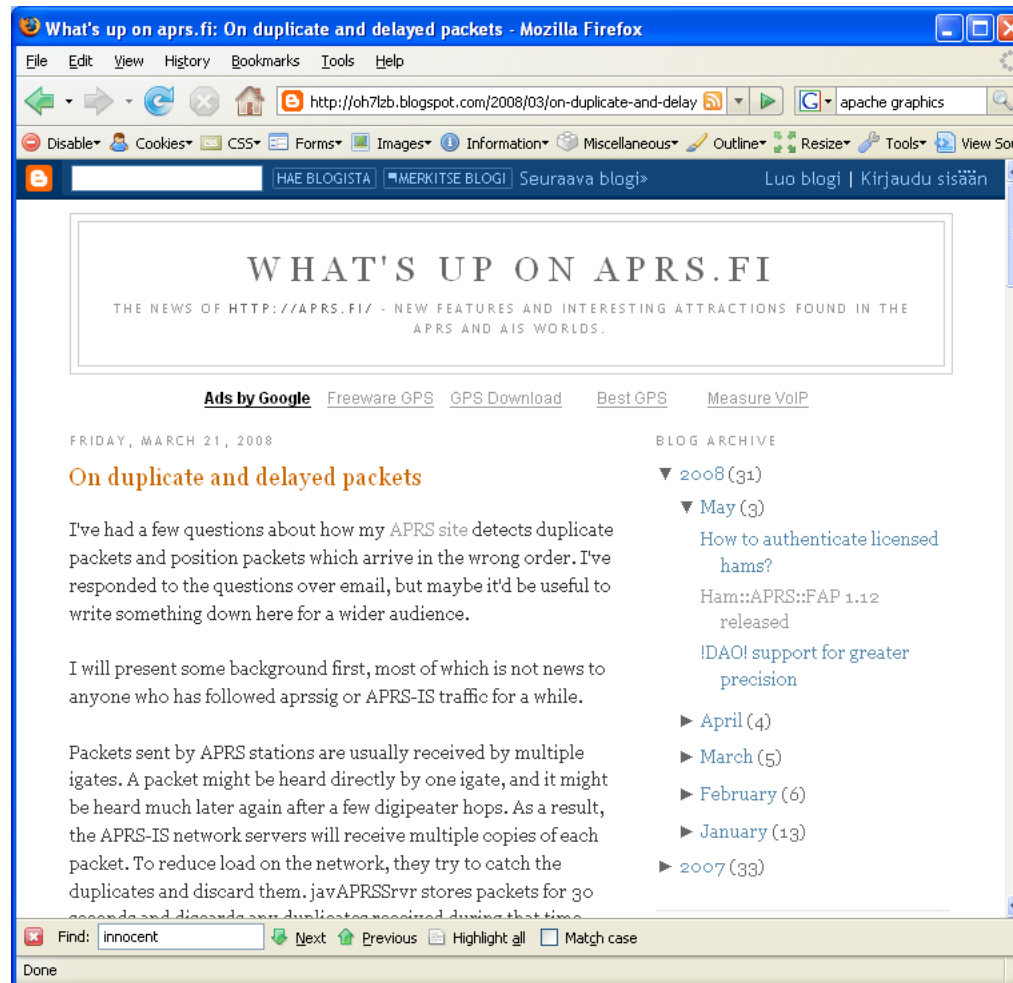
What's up on aprs.fi: On duplicate and delayed packets - Mozilla Firefox

File Edit View History Bookmarks Tools Help

http://oh7lzb.blogspot.com/2008/03/on-duplicate-and-delay

apache graphics

Disable▾ Cookies▾ CSS▾ Forms▾ Images▾ Information▾ Miscellaneous▾ Outline▾ Resize▾ Tools▾ View So

HAE BLOGISTA MERKITSE BLOGI Seuraava blogi» Luo blogi | Kirjaudu sisään

WHAT'S UP ON APRS.FI

THE NEWS OF HTTP://APRS.FI/ - NEW FEATURES AND INTERESTING ATTRACTIONS FOUND IN THE APRS AND AIS WORLDS.

Ads by Google Freeware GPS GPS Download Best GPS Measure VoIP

FRIDAY, MARCH 21, 2008

On duplicate and delayed packets

I've had a few questions about how my APRS site detects duplicate packets and position packets which arrive in the wrong order. I've responded to the questions over email, but maybe it'd be useful to write something down here for a wider audience.

I will present some background first, most of which is not news to anyone who has followed aprssig or APRS-IS traffic for a while.

Packets sent by APRS stations are usually received by multiple igates. A packet might be heard directly by one igate, and it might be heard much later again after a few digipeater hops. As a result, the APRS-IS network servers will receive multiple copies of each packet. To reduce load on the network, they try to catch the duplicates and discard them. javAPRSSrvr stores packets for 30 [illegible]

BLOG ARCHIVE

▼ 2008 (31)
▼ May (3)
How to authenticate licensed hams?
Ham::APRS::FAP 1.12 released
!DAO! support for greater precision
► April (4)
► March (5)
► February (6)
► January (13)
► 2007 (33)

Find: innocent Next Previous Highlight all Match case

Done